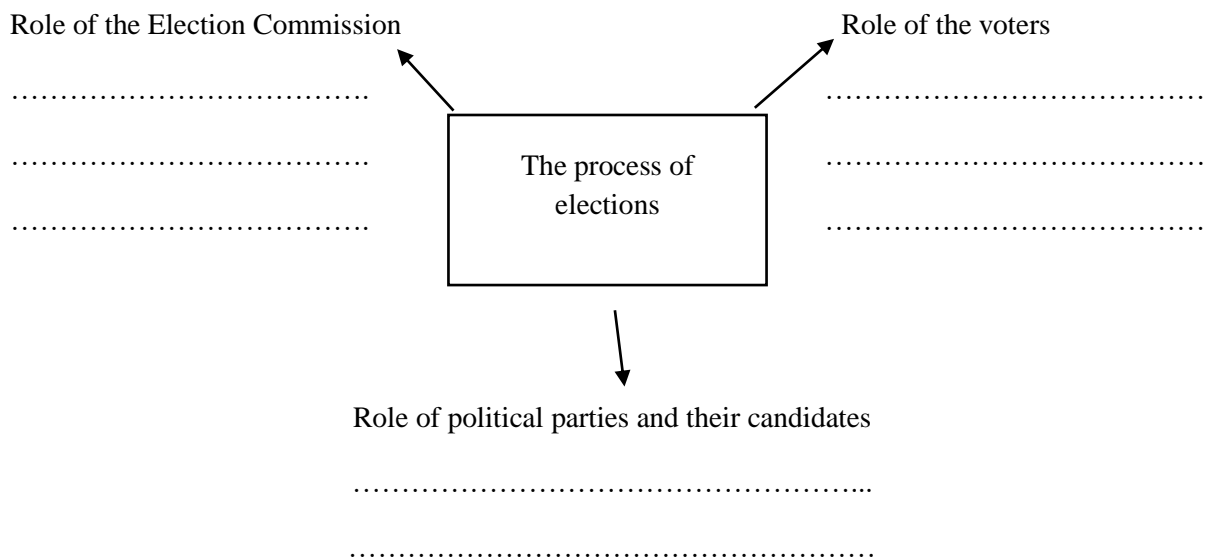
Role of the Election Commission

……………………………….

……………………………….

……………………………….

Role of the voters

…………………………………

…………………………………

…………………………………

The process of elections

Role of political parties and their candidates

……………………………………………...

………………………………………………